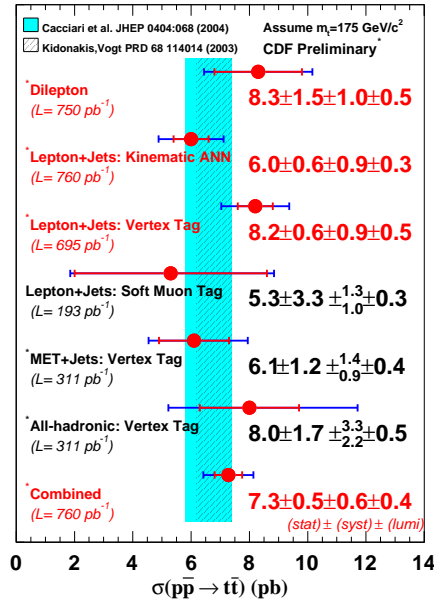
Cacciari et al. JHEP 0404:068 (2004)

Kidonakis,Vogt PRD 68 114014 (2003)

Assume $m_t$=175 GeV/$c^2$

CDF Preliminary*

*Dilepton
($L= 750\ pb^{-1}$)

$8.3\pm1.5\pm1.0\pm0.5$

*Lepton+Jets: Kinematic ANN
($L= 760\ pb^{-1}$)

$6.0\pm0.6\pm0.9\pm0.3$

*Lepton+Jets: Vertex Tag
($L= 695\ pb^{-1}$)

$8.2\pm0.6\pm0.9\pm0.5$

Lepton+Jets: Soft Muon Tag
($L= 193\ pb^{-1}$)

$5.3\pm3.3\ \pm^{1.3}_{1.0}\pm0.3$

*MET+Jets: Vertex Tag
($L= 311\ pb^{-1}$)

$6.1\pm1.2\ \pm^{1.4}_{0.9}\pm0.4$

*All-hadronic: Vertex Tag
($L= 311\ pb^{-1}$)

$8.0\pm1.7\ \pm^{3.3}_{2.2}\pm0.5$

*Combined
($L= 760\ pb^{-1}$)

$7.3\pm0.5\pm0.6\pm0.4$

(stat) ± (syst) ± (lumi)

0 2 4 6 8 10 12 14

$\sigma(p\bar{p}\rightarrow t\bar{t})$ (pb)